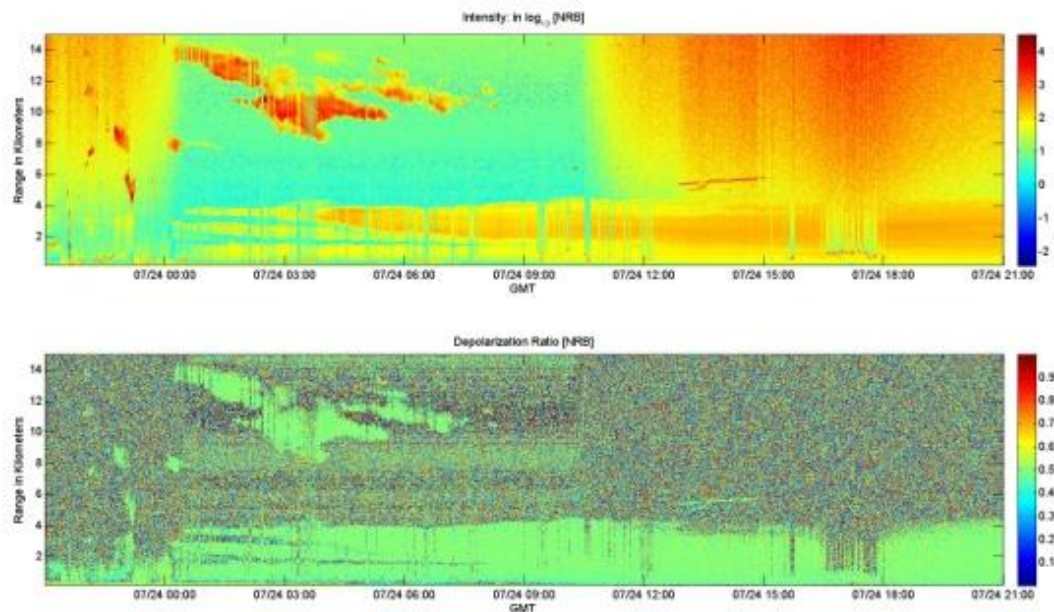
Intensity: in $\log_{10}$ [NRB]

14
12
10
8
6
4
2

Range in Kilometers

07/24 00:00
07/24 03:00
07/24 06:00
07/24 09:00
07/24 12:00
07/24 15:00
07/24 18:00
07/24 21:00
GMT

4
3
2
1
0
-1
-2

Depolarization Ratio [NRB]

14
12
10
8
6
4
2

Range in Kilometers

07/24 00:00
07/24 03:00
07/24 06:00
07/24 09:00
07/24 12:00
07/24 15:00
07/24 18:00
07/24 21:00
GMT

0.9
0.8
0.7
0.6
0.5
0.4
0.3
0.2
0.1